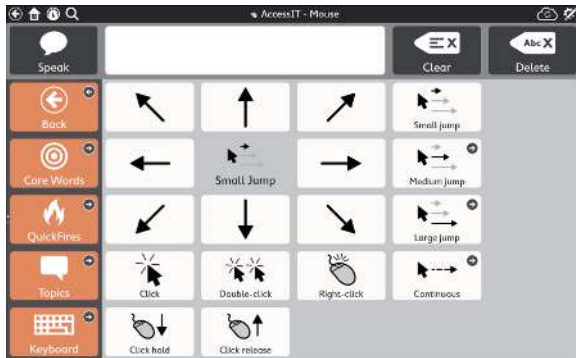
AccessIT - Mouse

Speak

Clear

Abc

Delete

Back

Core Words

QuickFires

Topics

Keyboard

Small jump

Small Jump

Medium jump

Large jump

Click

Double-click

Right-click

Continuous

Click hold

Click release